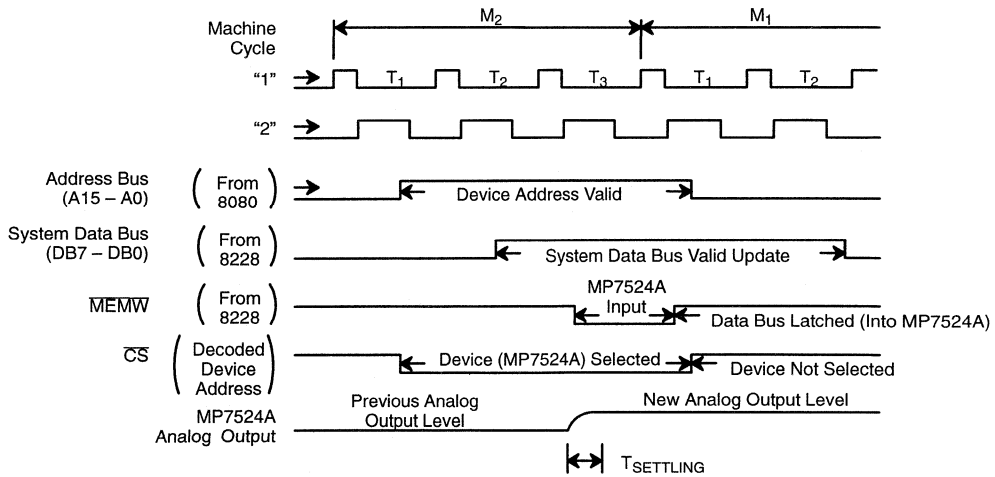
Machine Cycle

$M_2$

$M_1$

"1"

$T_1$ $T_2$ $T_3$ $T_1$ $T_2$

"2"

Address Bus (A15 – A0)

( From 8080 )

Device Address Valid

System Data Bus (DB7 – DB0)

( From 8228 )

System Data Bus Valid Update

$\overline{MEMW}$

( From 8228 )

MP7524A Input

Data Bus Latched (Into MP7524A)

$\overline{CS}$

( Decoded Device Address )

Device (MP7524A) Selected

Device Not Selected

MP7524A Analog Output

Previous Analog Output Level

New Analog Output Level

$T_{SETTLING}$